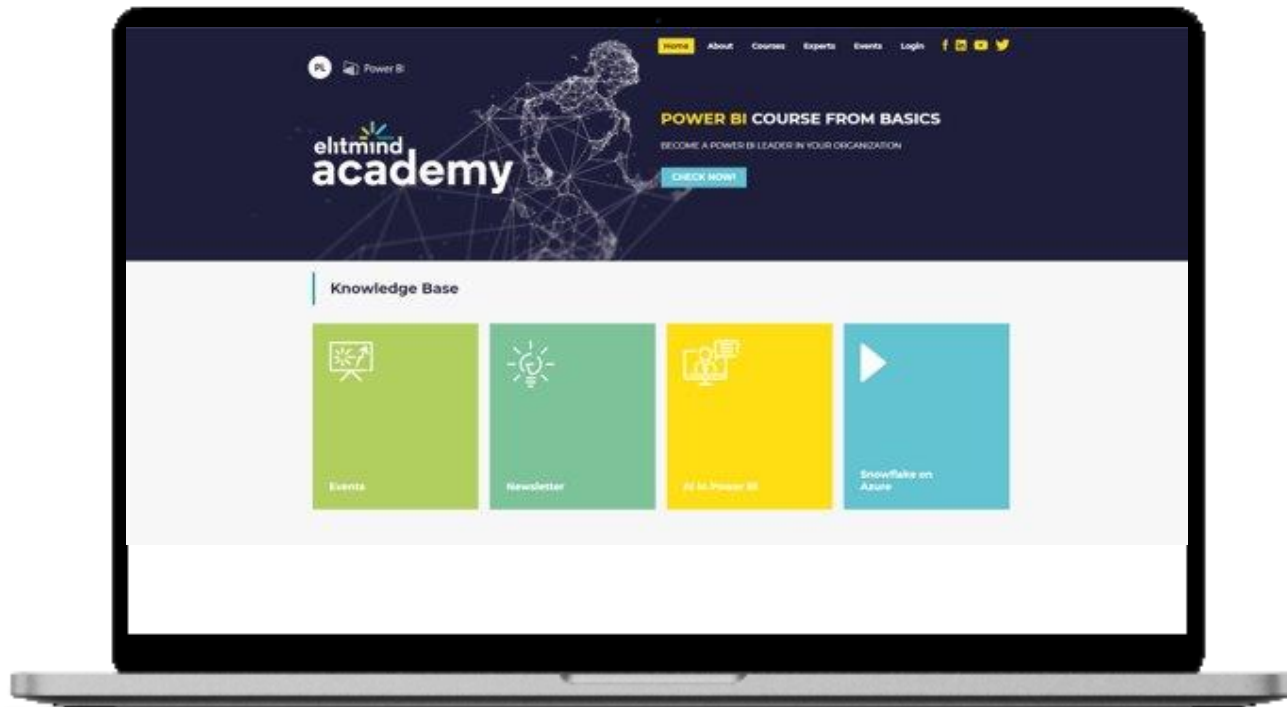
PL Power BI

Home About Courses Experts Events Login

elitmind academy

POWER BI COURSE FROM BASICS

BECOME A POWER BI LEADER IN YOUR ORGANIZATION

CHECK NOW!

Knowledge Base

Events

Newsletter

AI in Power BI

Snowflake on Azure